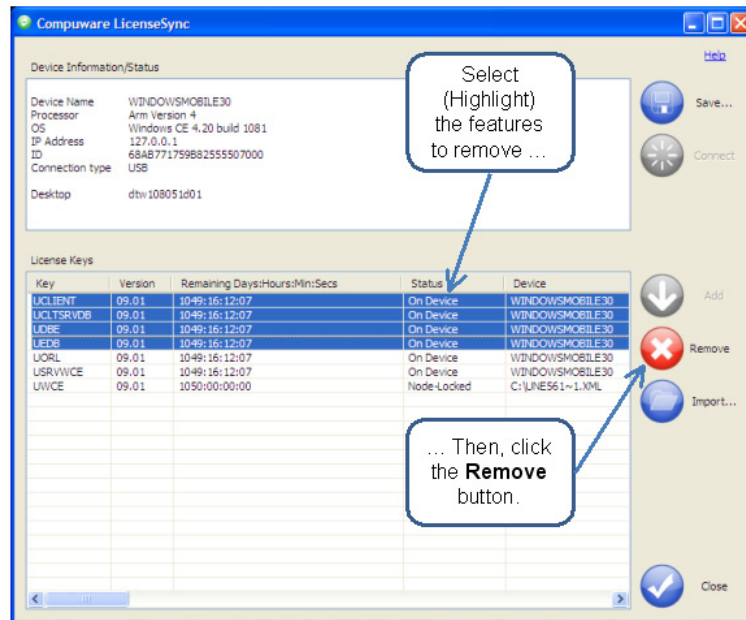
Compuware LicenseSync

Help

Device Information/Status

Device Name WINDOWSMOBILE30
Processor Arm Version 4
OS Windows CE 4.20 build 1081
IP Address 127.0.0.1
ID 68AB771759B82555507000
Connection type USB

Desktop dtw108051d01

Select (Highlight) the features to remove …

Save...

Connect

License Keys

| Key | Version | Remaining Days:Hours:Min:Secs | Status | Device |
|---|---|---|---|---|
| UCLIENT | 09.01 | 1049:16:12:07 | On Device | WINDOWSMOBILE30 |
| UCLTSRVDB | 09.01 | 1049:16:12:07 | On Device | WINDOWSMOBILE30 |
| UDBE | 09.01 | 1049:16:12:07 | On Device | WINDOWSMOBILE30 |
| UEDB | 09.01 | 1049:16:12:07 | On Device | WINDOWSMOBILE30 |
| UORL | 09.01 | 1049:16:12:07 | On Device | WINDOWSMOBILE30 |
| USRVWCE | 09.01 | 1049:16:12:07 | On Device | WINDOWSMOBILE30 |
| UWCE | 09.01 | 1050:00:00:00 | Node-Locked | C:\LINE561~1.XML |

Add

Remove

Import...

… Then, click the **Remove** button.

Close